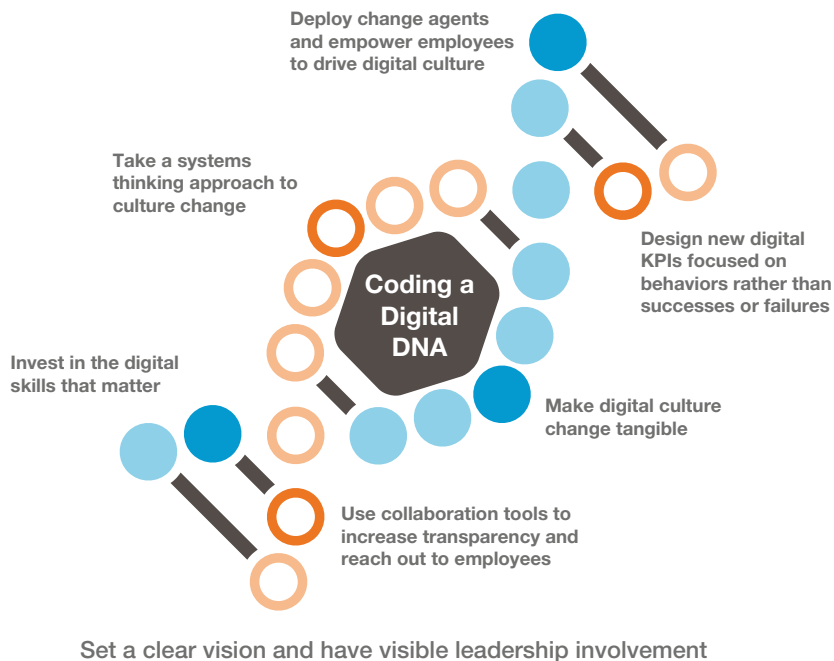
Deploy change agents and empower employees to drive digital culture

Take a systems thinking approach to culture change

Design new digital KPIs focused on behaviors rather than successes or failures

Coding a Digital DNA

Invest in the digital skills that matter

Make digital culture change tangible

Use collaboration tools to increase transparency and reach out to employees

Set a clear vision and have visible leadership involvement